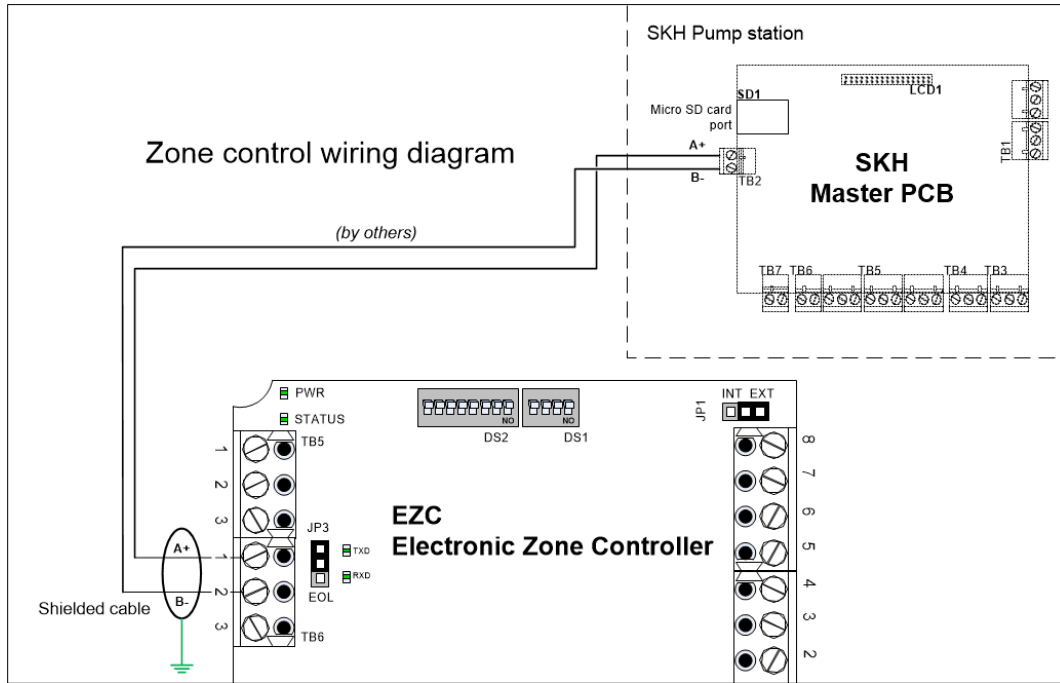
SKH Pump station

SD1

Micro SD card port

LCD1

TB1

Zone control wiring diagram

A+

B-

TB2

SKH
Master PCB

(by others)

TB7 TB6 TB5 TB4 TB3

PWR

STATUS

NO

NO

DS2 DS1

INT EXT

JP1

TB5

1

2

3

JP3

TXD

RXD

EOL

EZC
Electronic Zone Controller

A+

B-

1

2

3

TB6

Shielded cable

8

7

6

5

4

3

2